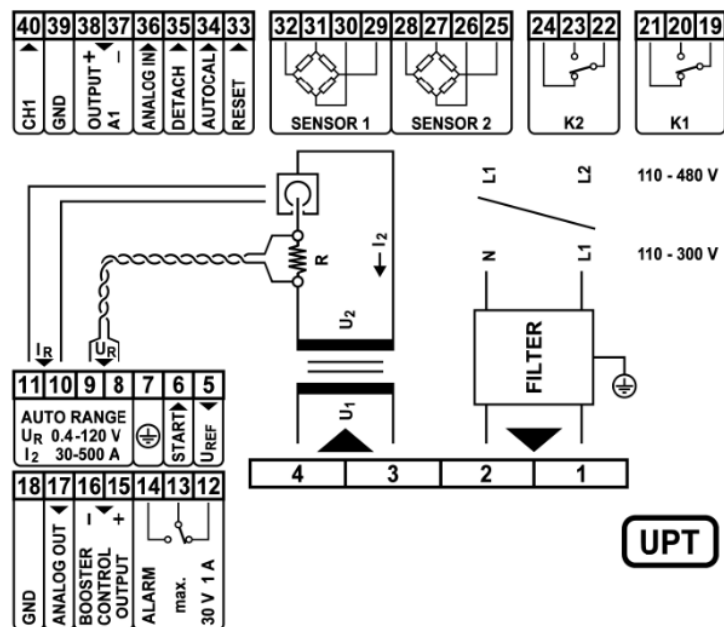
40 39 38 37 36 35 34 33
CH1
GND
OUTPUT + – A1
ANALOG IN
DETACH
AUTOCAL
RESET

32 31 30 29
SENSOR 1

28 27 26 25
SENSOR 2

24 23 22
K2

21 20 19
K1

L1 L2 110 - 480 V
N L1 110 - 300 V

$I_2$
R
$U_2$
$I_R$
$U_R$
FILTER
$U_1$

11 10 9 8 7 6 5
AUTO RANGE
$U_R$ 0.4-120 V
$I_2$ 30-500 A
START
$U_{REF}$

4 3 2 1

18 17 16 15 14 13 12
GND
ANALOG OUT
– + BOOSTER CONTROL OUTPUT
ALARM
max. 30 V 1 A

UPT